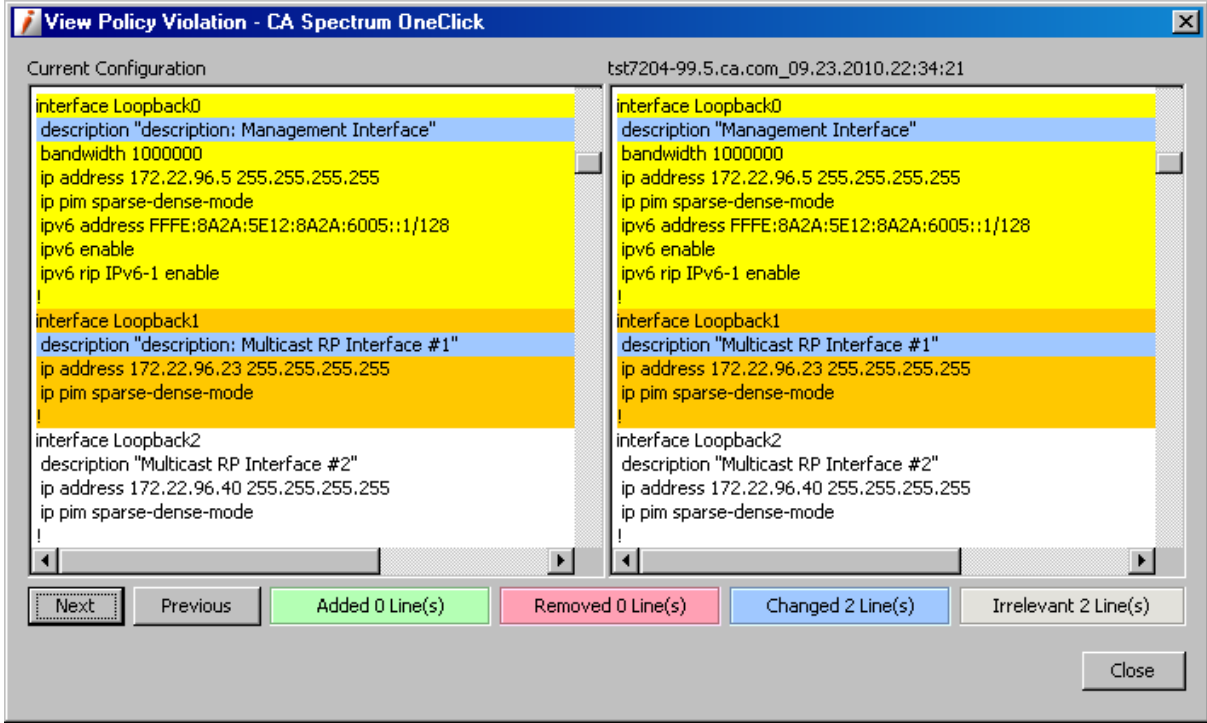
View Policy Violation - CA Spectrum OneClick

Current Configuration

interface Loopback0
description "description: Management Interface"
bandwidth 1000000
ip address 172.22.96.5 255.255.255.255
ip pim sparse-dense-mode
ipv6 address FFFE:8A2A:5E12:8A2A:6005::1/128
ipv6 enable
ipv6 rip IPv6-1 enable
!
interface Loopback1
description "description: Multicast RP Interface #1"
ip address 172.22.96.23 255.255.255.255
ip pim sparse-dense-mode
!
interface Loopback2
description "Multicast RP Interface #2"
ip address 172.22.96.40 255.255.255.255
ip pim sparse-dense-mode
!

tst7204-99.5.ca.com_09.23.2010.22:34:21

interface Loopback0
description "Management Interface"
bandwidth 1000000
ip address 172.22.96.5 255.255.255.255
ip pim sparse-dense-mode
ipv6 address FFFE:8A2A:5E12:8A2A:6005::1/128
ipv6 enable
ipv6 rip IPv6-1 enable
!
interface Loopback1
description "Multicast RP Interface #1"
ip address 172.22.96.23 255.255.255.255
ip pim sparse-dense-mode
!
interface Loopback2
description "Multicast RP Interface #2"
ip address 172.22.96.40 255.255.255.255
ip pim sparse-dense-mode
!

Next Previous Added 0 Line(s) Removed 0 Line(s) Changed 2 Line(s) Irrelevant 2 Line(s)

Close